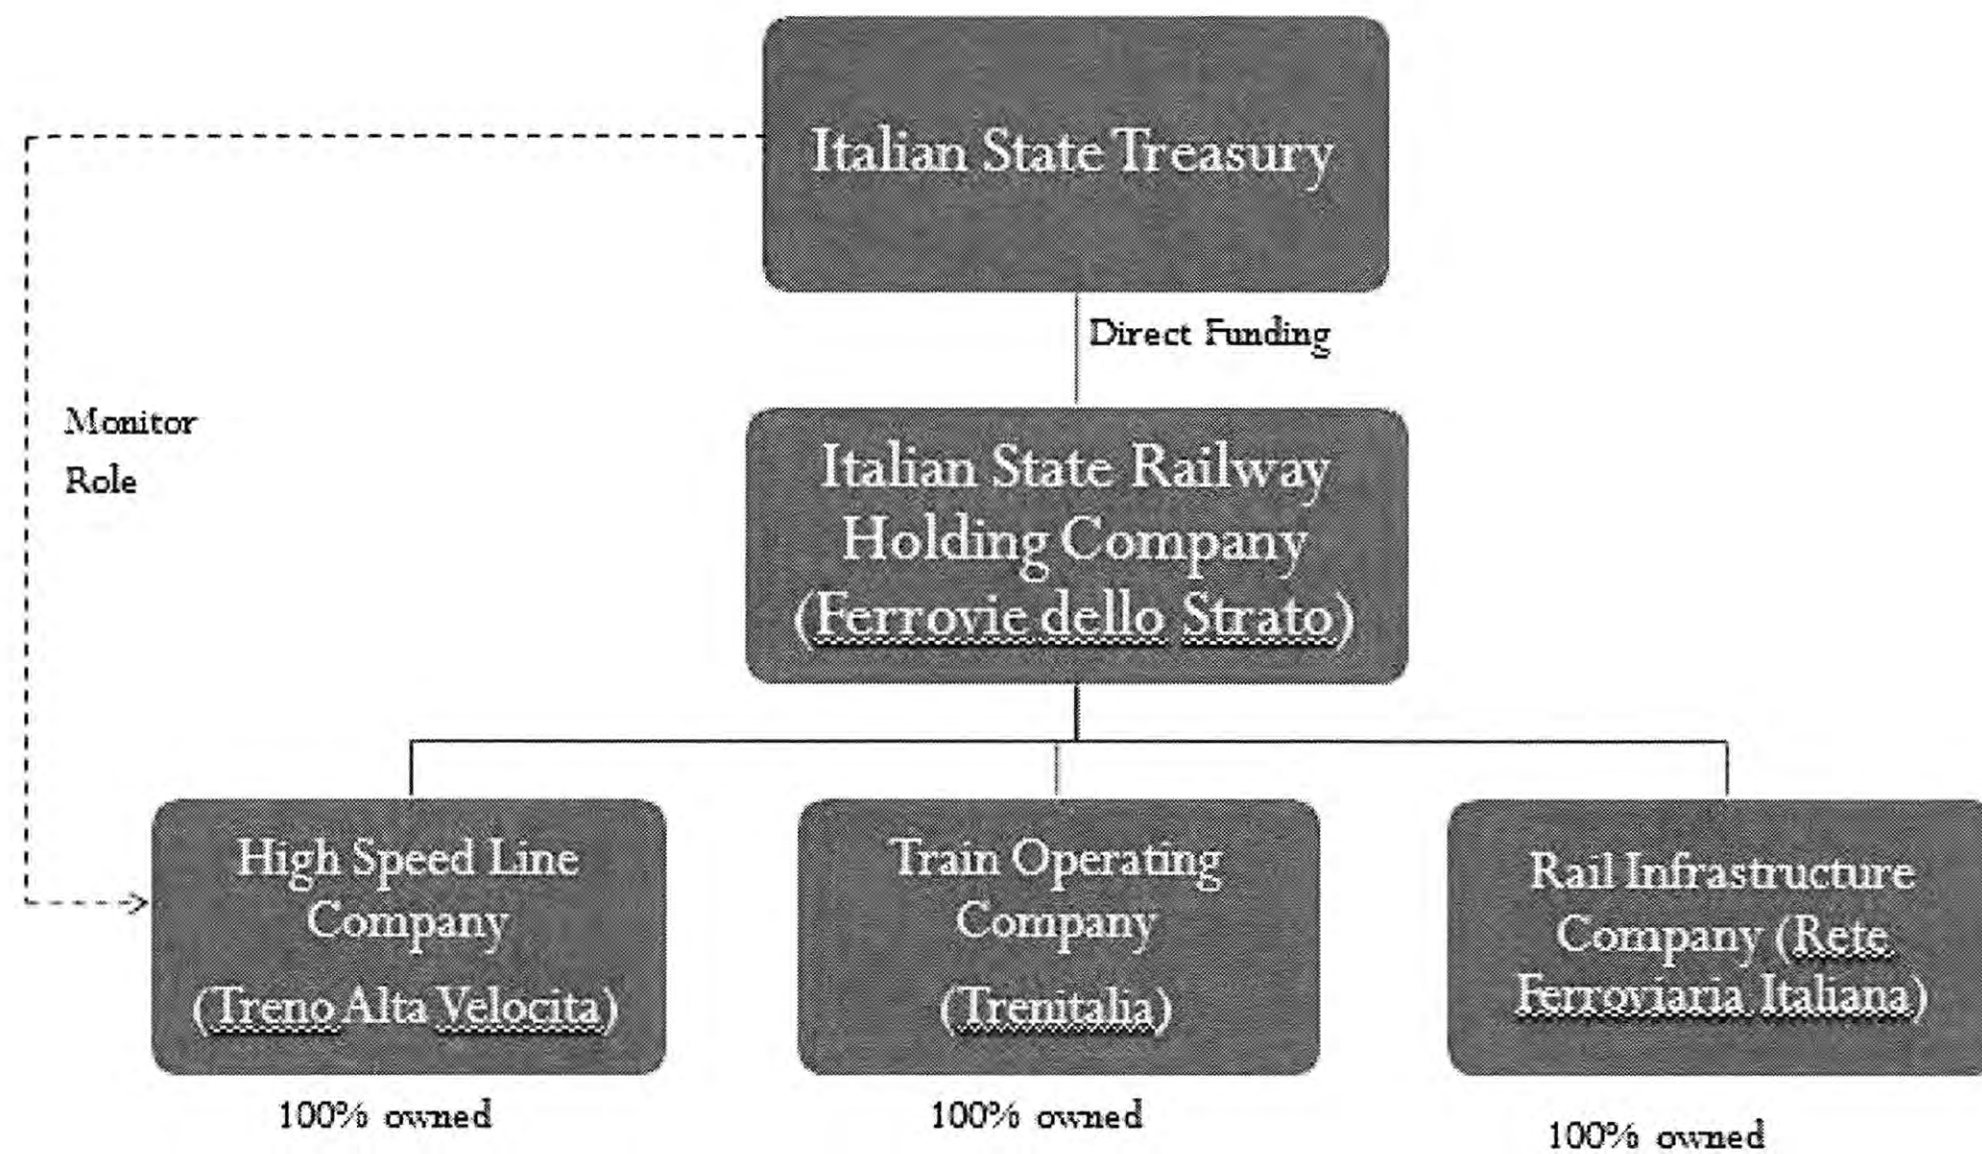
Italian State Treasury

Direct Funding

Monitor Role

Italian State Railway Holding Company (Ferrovie dello Strato)

High Speed Line Company (Treno Alta Velocita)

100% owned

Train Operating Company (Trenitalia)

100% owned

Rail Infrastructure Company (Rete Ferroviaria Italiana)

100% owned